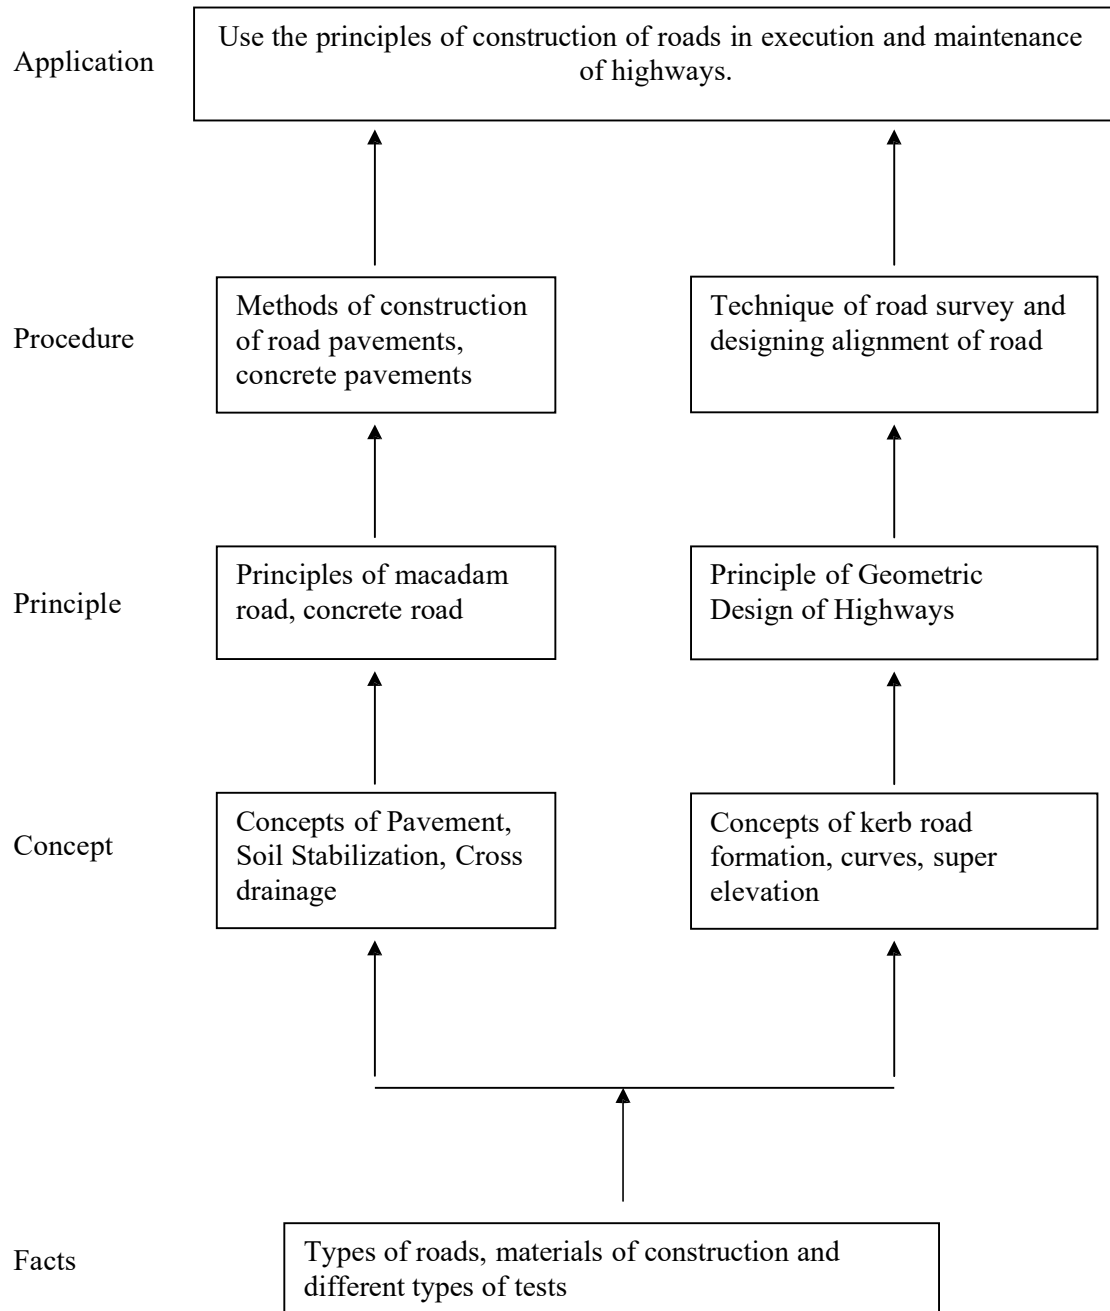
Application

Use the principles of construction of roads in execution and maintenance of highways.

Procedure

Methods of construction of road pavements, concrete pavements

Technique of road survey and designing alignment of road

Principle

Principles of macadam road, concrete road

Principle of Geometric Design of Highways

Concept

Concepts of Pavement, Soil Stabilization, Cross drainage

Concepts of kerb road formation, curves, super elevation

Facts

Types of roads, materials of construction and different types of tests